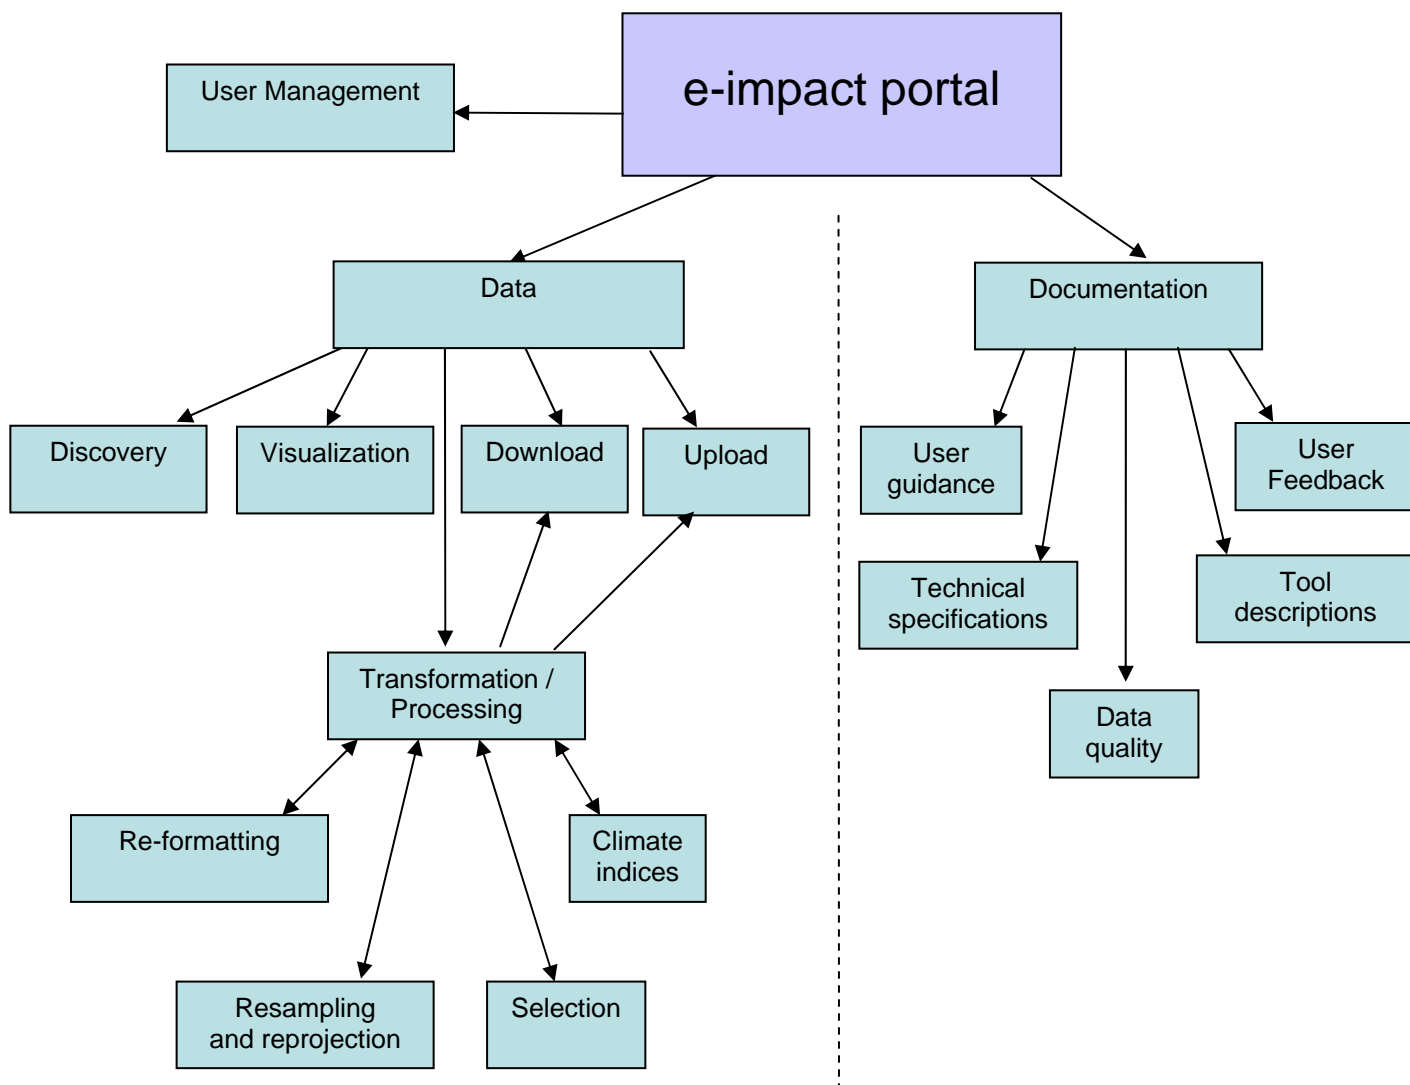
e-impact portal

User Management

Data

Documentation

Discovery

Visualization

Download

Upload

User guidance

User Feedback

Technical specifications

Tool descriptions

Data quality

Transformation / Processing

Re-formatting

Climate indices

Resampling and reprojection

Selection